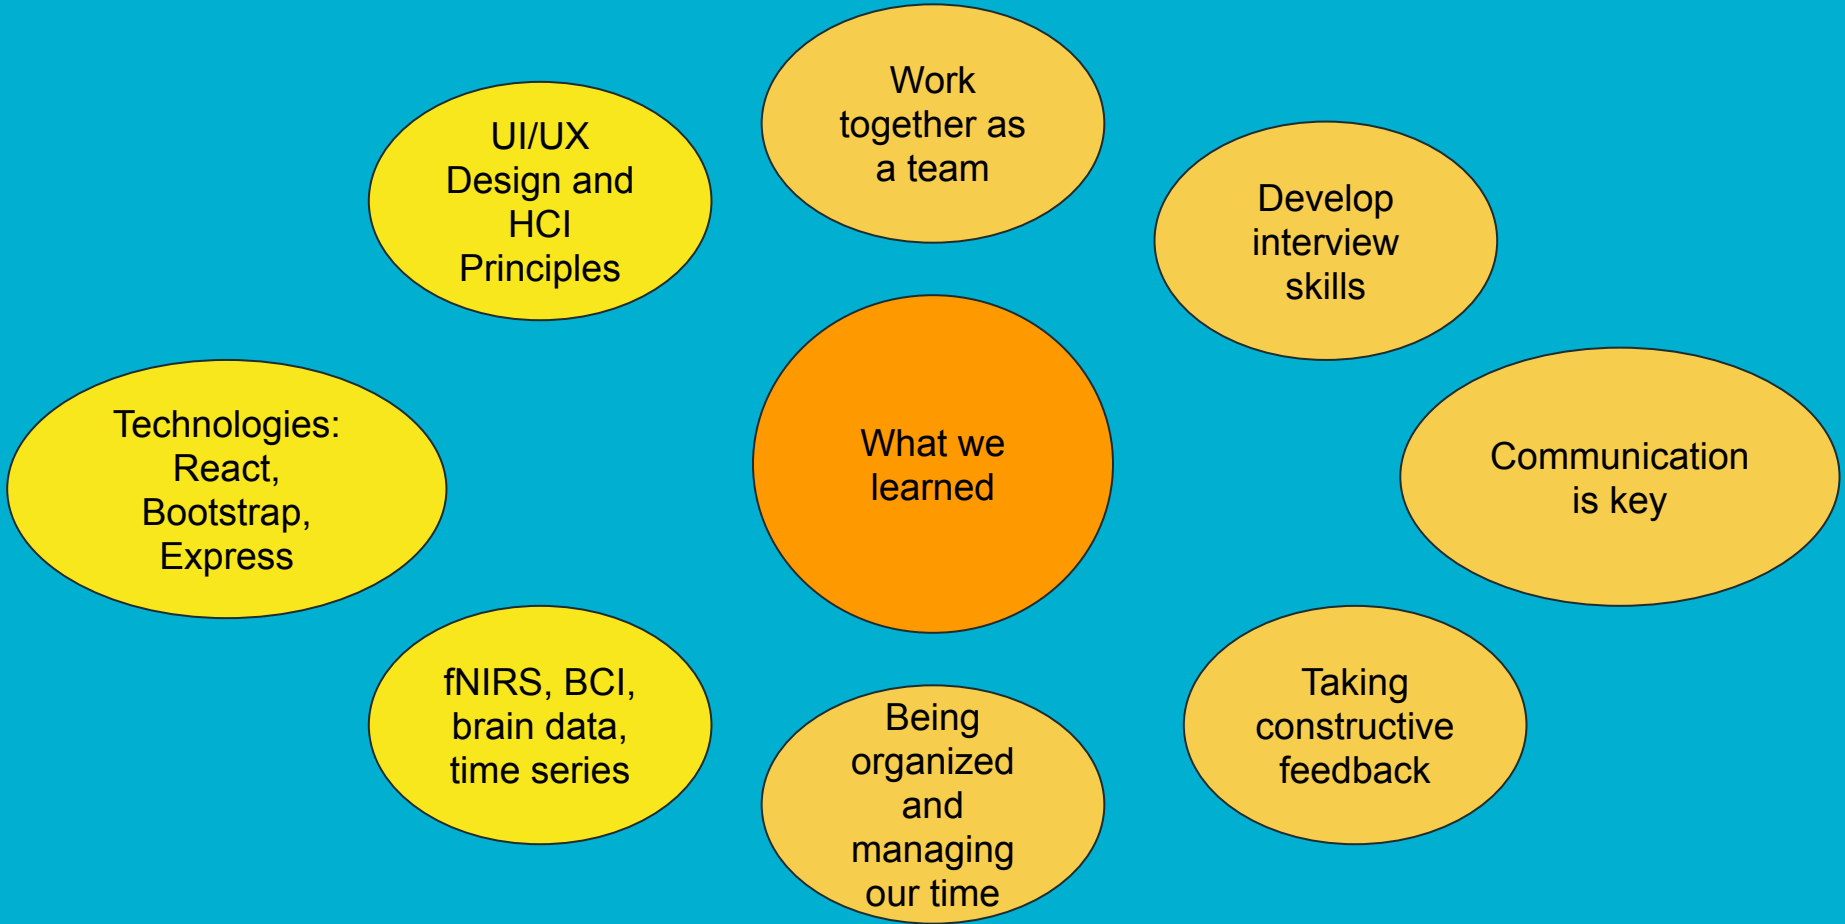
What we learned

Work together as a team

Develop interview skills

Communication is key

Taking constructive feedback

Being organized and managing our time

fNIRS, BCI, brain data, time series

Technologies: React, Bootstrap, Express

UI/UX Design and HCI Principles